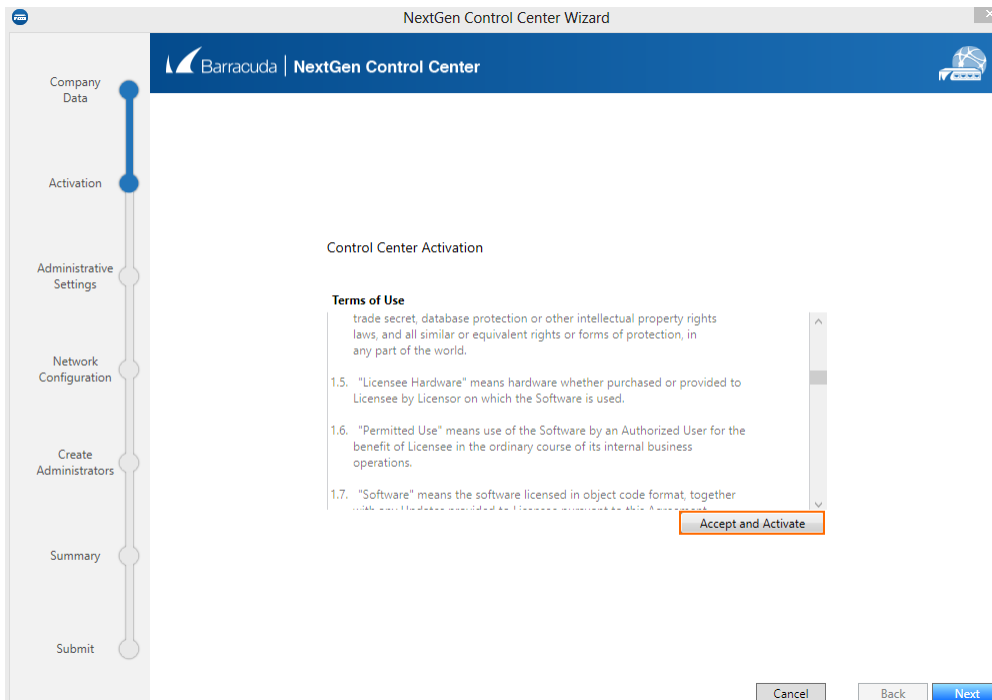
NextGen Control Center Wizard

Barracuda | NextGen Control Center

Company Data

Activation

Administrative Settings

Network Configuration

Create Administrators

Summary

Submit

Control Center Activation

Terms of Use

trade secret, database protection or other intellectual property rights laws, and all similar or equivalent rights or forms of protection, in any part of the world.

1.5. "Licensee Hardware" means hardware whether purchased or provided to Licensee by Licensor on which the Software is used.

1.6. "Permitted Use" means use of the Software by an Authorized User for the benefit of Licensee in the ordinary course of its internal business operations.

1.7. "Software" means the software licensed in object code format, together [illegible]

Accept and Activate

Cancel

Back

Next